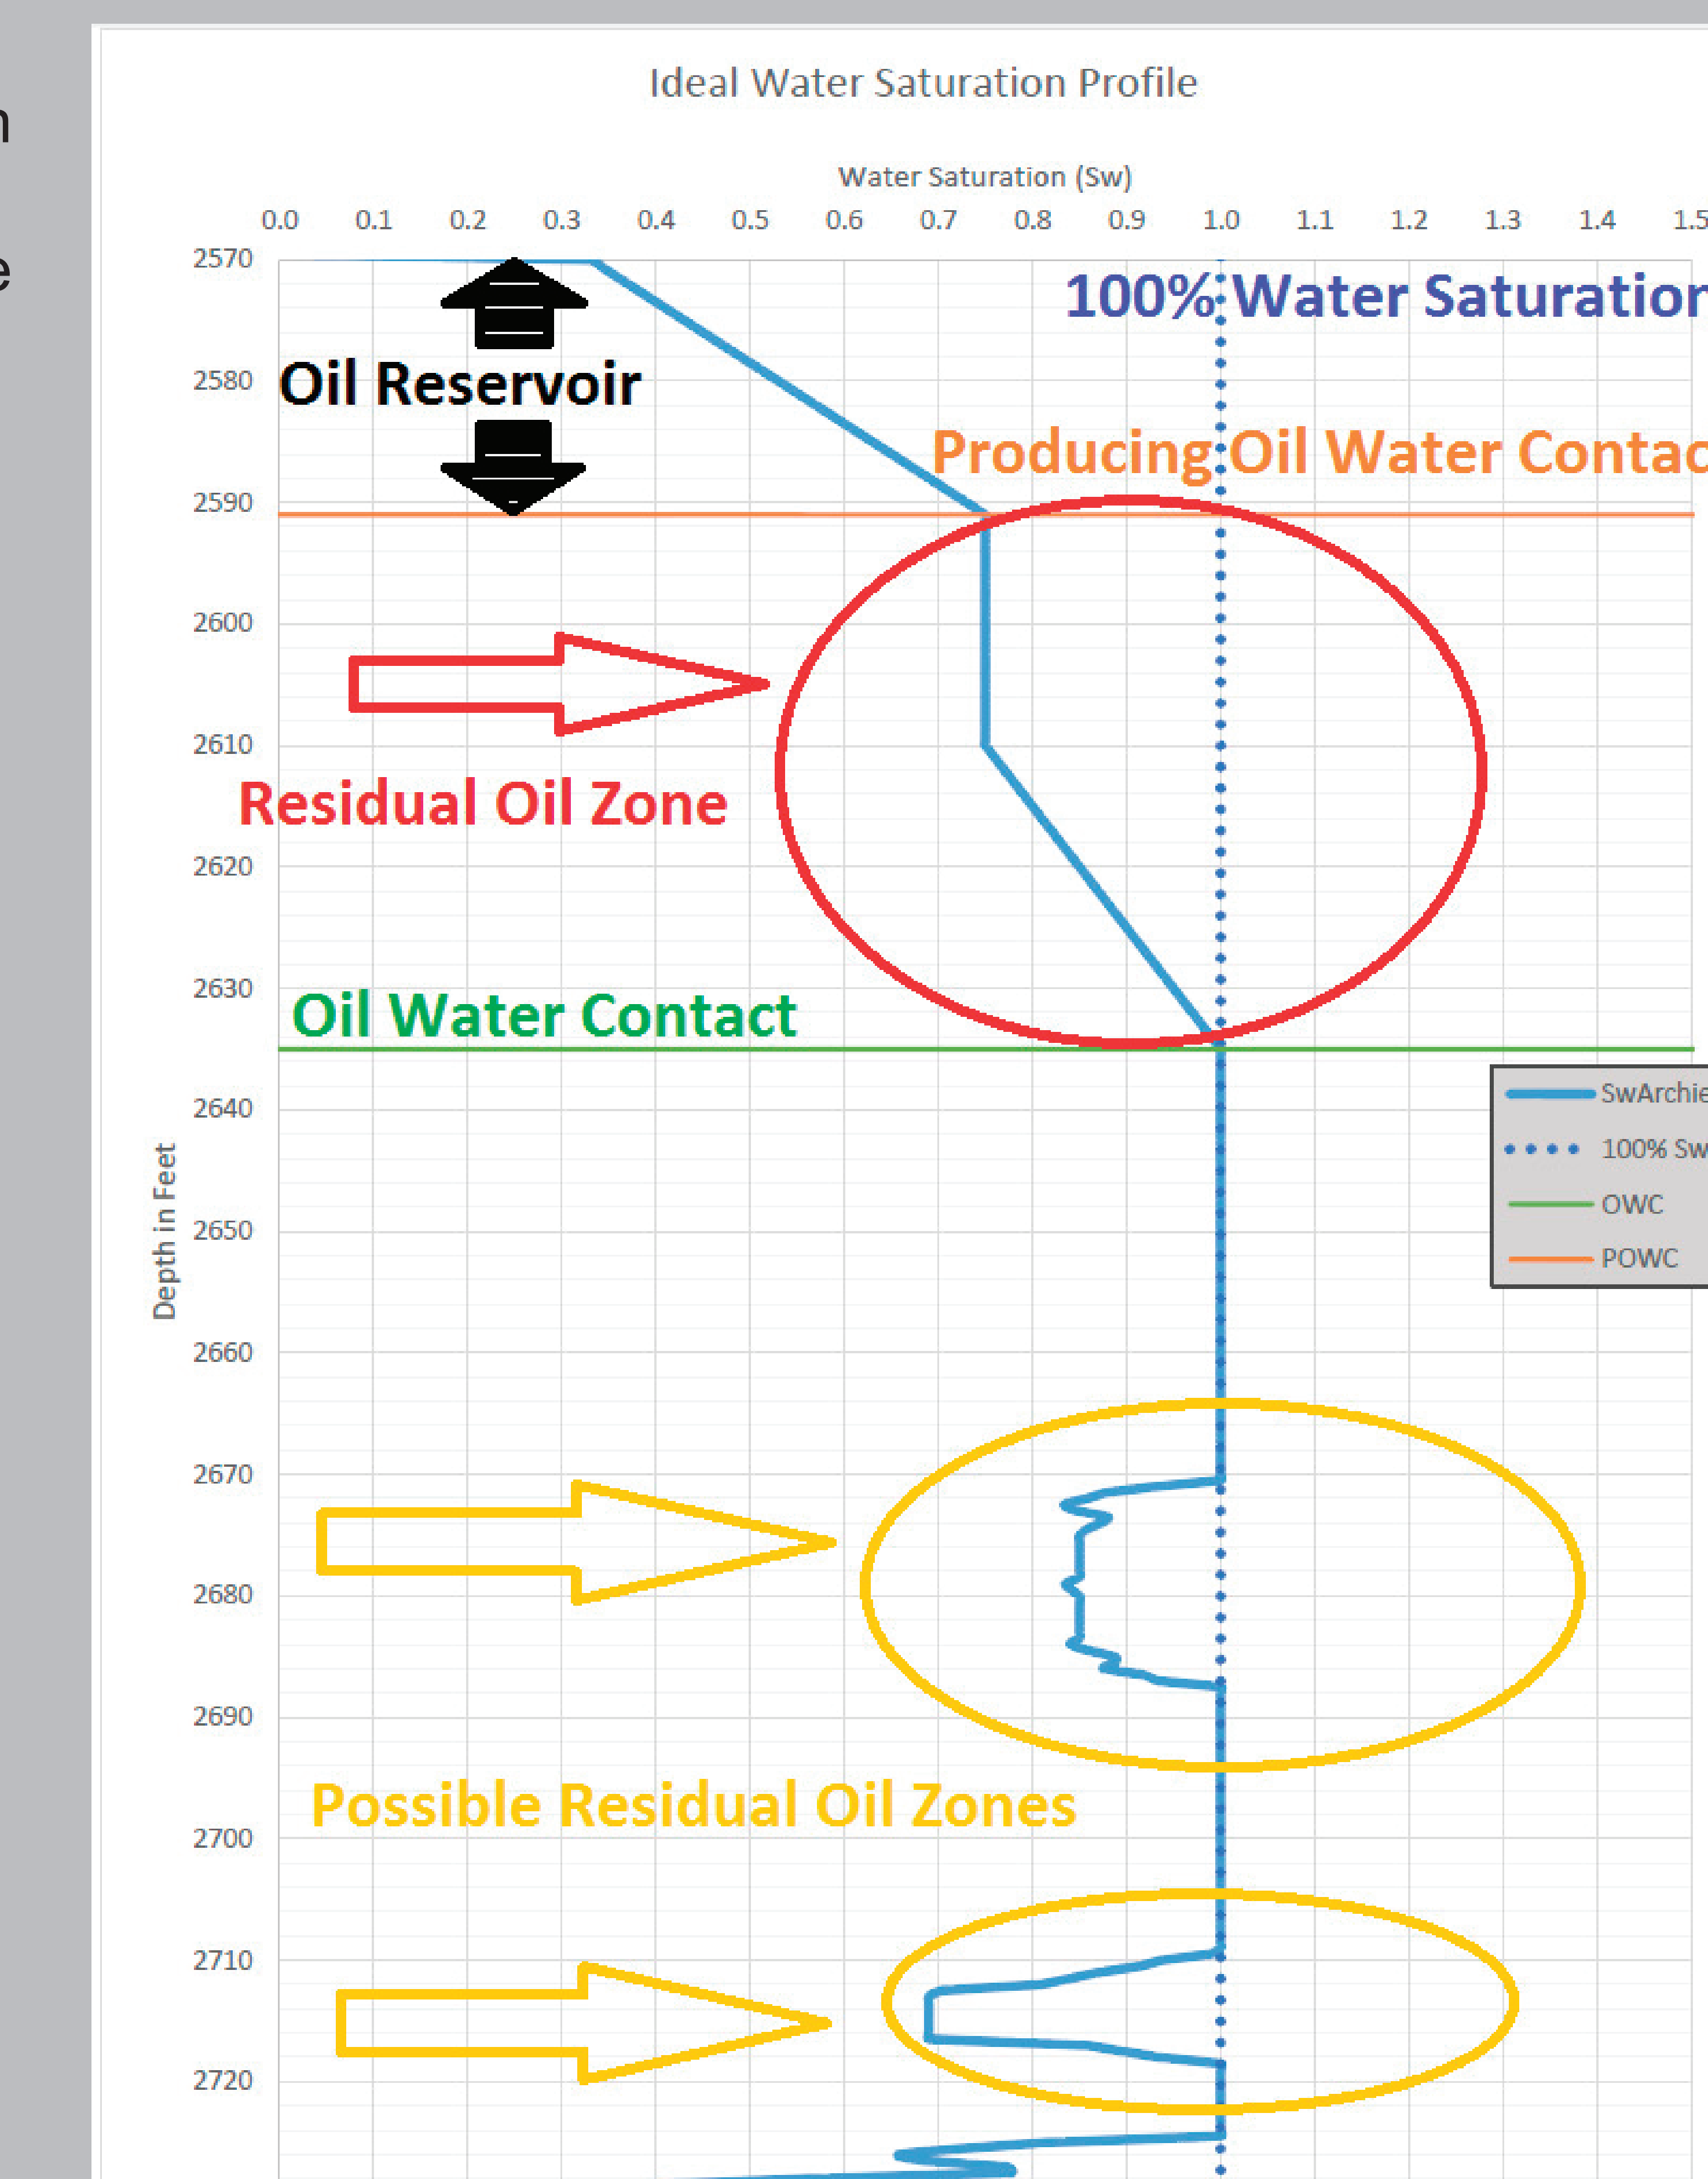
Ideal Water Saturation Profile

Water Saturation (Sw)

0.0 0.1 0.2 0.3 0.4 0.5 0.6 0.7 0.8 0.9 1.0 1.1 1.2 1.3 1.4 1.5

100% Water Saturation

Oil Reservoir

Producing Oil Water Contac

Residual Oil Zone

Oil Water Contact

Possible Residual Oil Zones

Depth in Feet

2570
2580
2590
2600
2610
2620
2630
2640
2650
2660
2670
2680
2690
2700
2710
2720

SwArchie
100% Sw
OWC
POWC